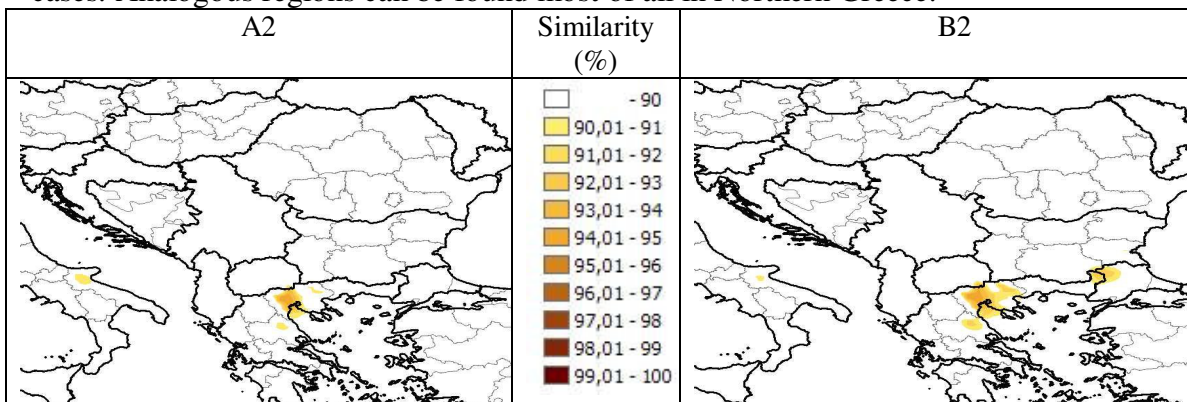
cases. Analogous regions can be found most of all in Northern Greece.

| A2 | Similarity (%) | B2 |
|---|---|---|
| | - 90<br>90,01 - 91<br>91,01 - 92<br>92,01 - 93<br>93,01 - 94<br>94,01 - 95<br>95,01 - 96<br>96,01 - 97<br>97,01 - 98<br>98,01 - 99<br>99,01 - 100 | |